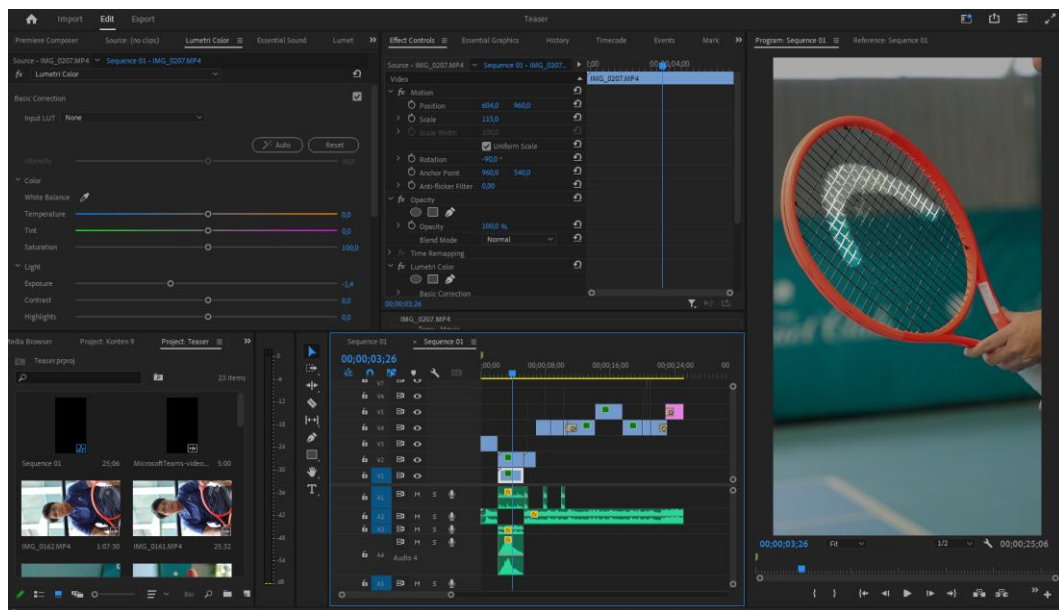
Import Edit Export

Teaser

Premiere Composer Source: (no clips) Lumetri Color ≡ Essential Sound Lumet »

Source - IMG_0207.MP4 ~ Sequence 01 - IMG_0207.MP4

fx Lumetri Color

Basic Correction

Input LUT None

Auto Reset

Intensity 100,0

Color

White Balance

Temperature 0,0

Tint 0,0

Saturation 100,0

Light

Exposure -1,4

Contrast 0,0

Highlights 0,0

Effect Controls ≡ Essential Graphics History Timecode Events Mark »

Source - IMG_0207.MP4 ~ Sequence 01 - IMG_0207...

Video

IMG_0207.MP4

fx Motion

Position 604,0 960,0

Scale 115,0

Scale Width 100,0

Uniform Scale

Rotation -90,0 °

Anchor Point 960,0 540,0

Anti-flicker Filter 0,00

fx Opacity

Opacity 100,0 %

Blend Mode Normal

Time Remapping

fx Lumetri Color

Basic Correction

00;00;03;26

IMG_0207.MP4

Program: Sequence 01 ≡ Reference: Sequence 01

00;00;03;26 Fit 1/2 00;00;25;06

edia Browser Project: Konten 9 Project: Teaser ≡ »

Teaser.prproj

23 items

Sequence 01 25;06 MicrosoftTeams-video... 5:00

IMG_0162.MP4 1:07:30 IMG_0161.MP4 25:32

Sequence 01 × Sequence 01 ≡

00;00;03;26

;00;00 00;00;08;00 00;00;16;00 00;00;24;00 00

V7 V6 V5 V4 V3 V2 V1 A1 A2 A3 A4

Audio 4

M S